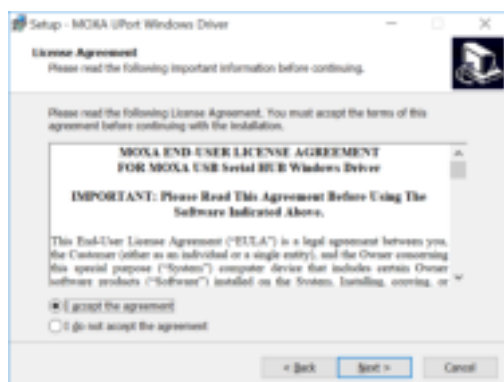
Setup - MOXA UPort Windows Driver

License Agreement
Please read the following important information before continuing.

Please read the following License Agreement. You must accept the terms of this agreement before continuing with the installation.

MOXA END-USER LICENSE AGREEMENT
FOR MOXA USB Serial HUB Windows Driver

IMPORTANT: Please Read This Agreement Before Using The Software Indicated Above.

This End-User License Agreement ("EULA") is a legal agreement between you, the Customer (either as an individual or a single entity), and the Owner concerning this special purpose ("System") computer device that includes certain Owner software products ("Software") installed on the System. Installing, copying, or

I accept the agreement
I do not accept the agreement

< Back
Next >
Cancel